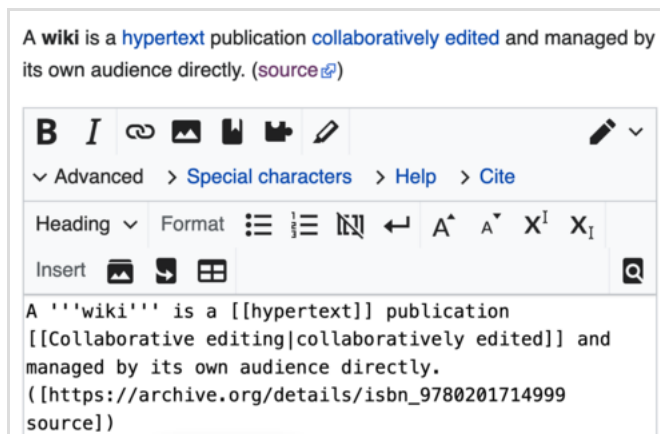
A **wiki** is a hypertext publication collaboratively edited and managed by its own audience directly. (source)

B I

Advanced > Special characters > Help > Cite

Heading Format

Insert

A '''wiki''' is a [[hypertext]] publication [[Collaborative editing|collaboratively edited]] and managed by its own audience directly. ([https://archive.org/details/isbn_9780201714999 source])